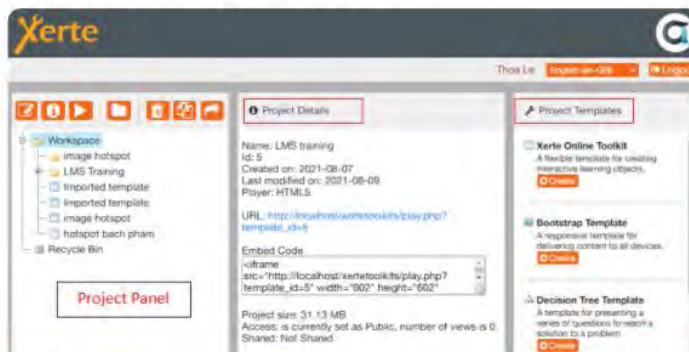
Xerte

Thoa Le English-en-GB Logout

Workspace
image hotspot
LMS Training
Imported template
Imported template
image hotspot
hotspot bach pham
Recycle Bin

Project Panel

Project Details

Name: LMS training
Id: 5
Created on: 2021-08-07
Last modified on: 2021-08-09
Player: HTML5

URL: http://localhost/xertetoolkits/play.php?template_id=5

Embed Code
<iframe src="http://localhost/xertetoolkits/play.php?template_id=5" width="802" height="602"

Project size: 31.13 MB
Access: is currently set as Public, number of views is 0
Shared: Not Shared

Project Templates

Xerte Online Toolkit
A flexible template for creating interactive learning objects.
Create

Bootstrap Template
A responsive template for delivering content to all devices.
Create

Decision Tree Template
A template for presenting a series of questions to reach a solution to a problem.
Create